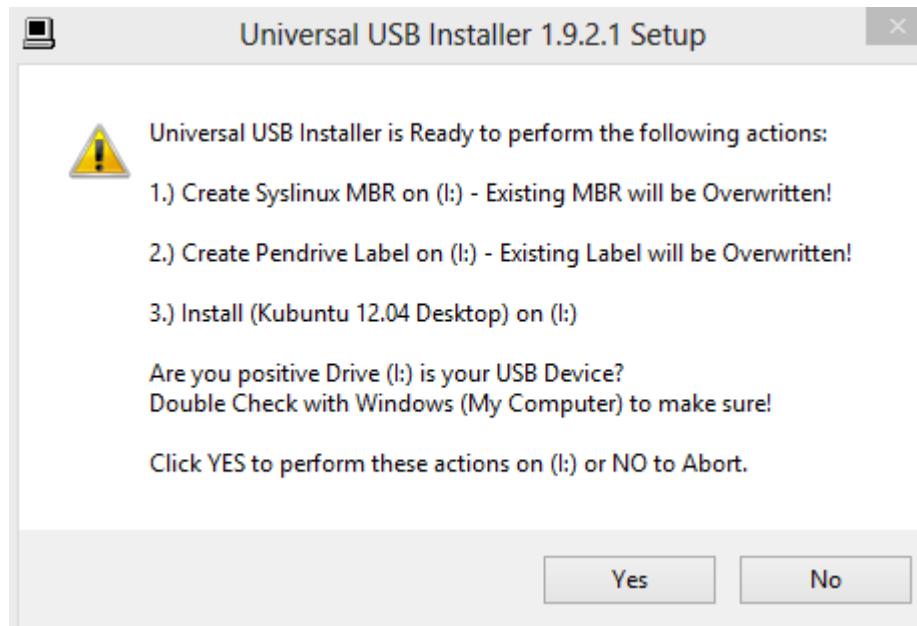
Universal USB Installer 1.9.2.1 Setup

Universal USB Installer is Ready to perform the following actions:

1.) Create Syslinux MBR on (I:) - Existing MBR will be Overwritten!

2.) Create Pendrive Label on (I:) - Existing Label will be Overwritten!

3.) Install (Kubuntu 12.04 Desktop) on (I:)

Are you positive Drive (I:) is your USB Device?
Double Check with Windows (My Computer) to make sure!

Click YES to perform these actions on (I:) or NO to Abort.

Yes

No